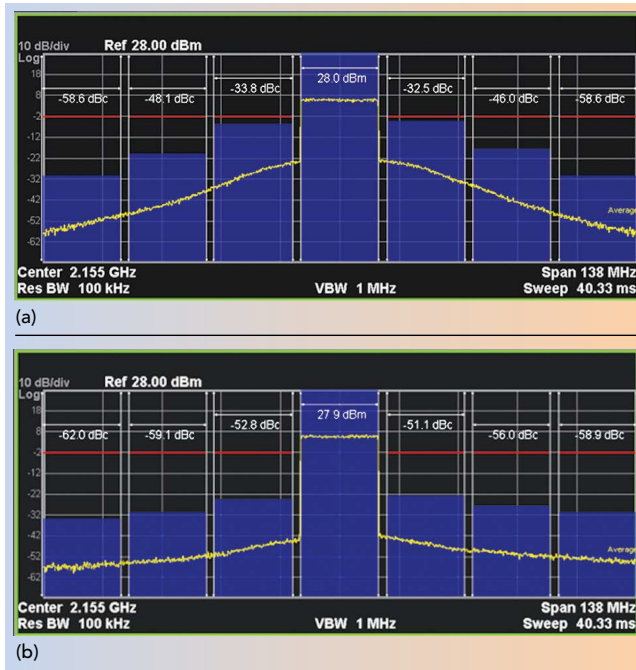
10 dB/div
Log
Ref 28.00 dBm
18
8
-2
-12
-22
-32
-42
-52
-62
-58.6 dBc
-48.1 dBc
-33.8 dBc
28.0 dBm
-32.5 dBc
-46.0 dBc
-58.6 dBc
Average
Center 2.155 GHz
Res BW 100 kHz
VBW 1 MHz
Span 138 MHz
Sweep 40.33 ms
(a)

10 dB/div
Log
Ref 28.00 dBm
18
8
-2
-12
-22
-32
-42
-52
-62
-62.0 dBc
-59.1 dBc
-52.8 dBc
27.9 dBm
-51.1 dBc
-56.0 dBc
-58.9 dBc
Average
Center 2.155 GHz
Res BW 100 kHz
VBW 1 MHz
Span 138 MHz
Sweep 40.33 ms
(b)